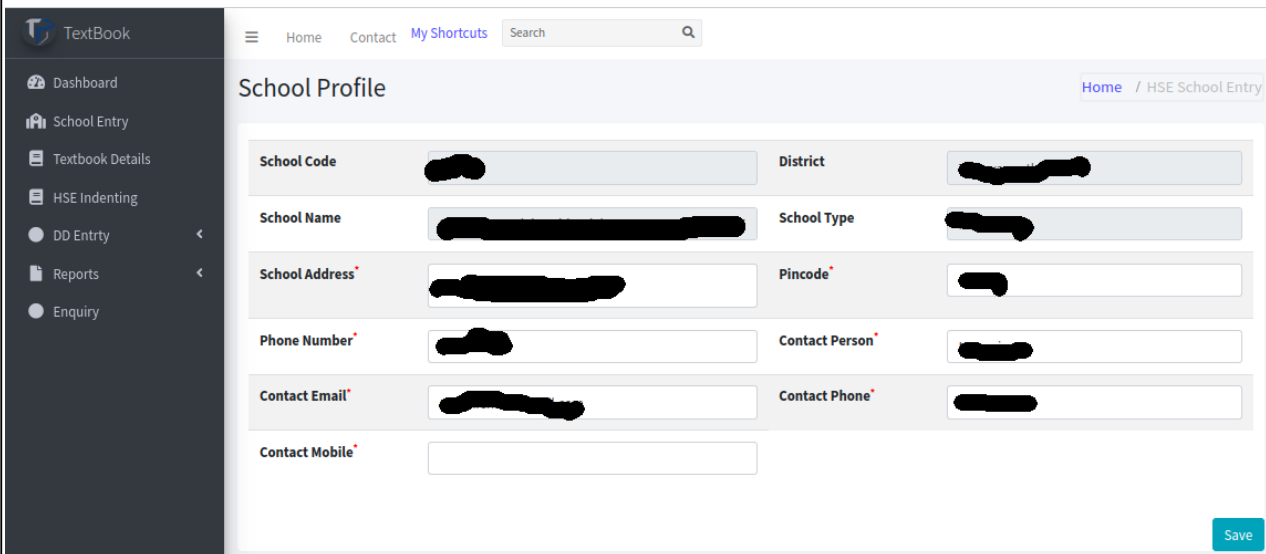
TextBook

Dashboard
School Entry
Textbook Details
HSE Indenting
DD Entrty
Reports
Enquiry

Home Contact My Shortcuts Search

School Profile

Home / HSE School Entry

| School Code | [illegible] | District | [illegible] |
|---|---|---|---|
| School Name | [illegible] | School Type | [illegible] |
| School Address* | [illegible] | Pincode* | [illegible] |
| Phone Number* | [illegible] | Contact Person* | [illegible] |
| Contact Email* | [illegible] | Contact Phone* | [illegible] |
| Contact Mobile* | | | |

Save